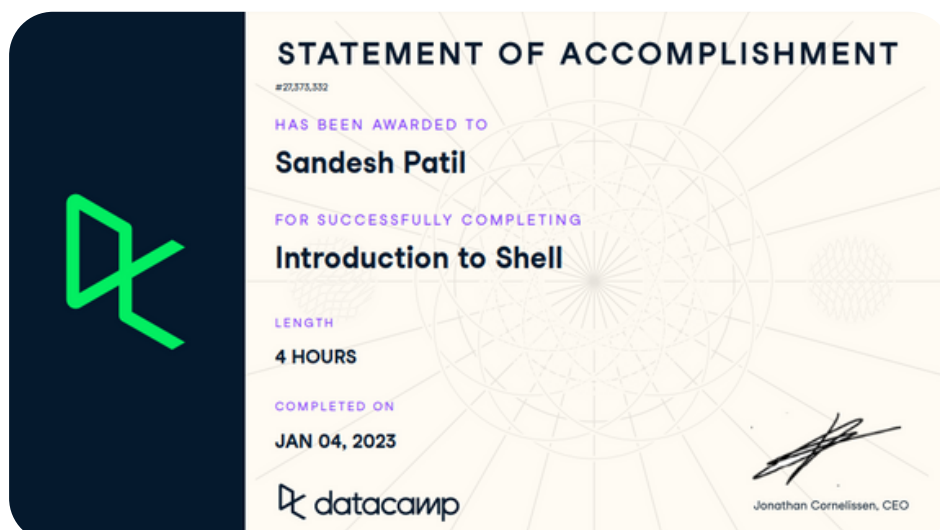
STATEMENT OF ACCOMPLISHMENT

#27,373,332

HAS BEEN AWARDED TO

Sandesh Patil

FOR SUCCESSFULLY COMPLETING

Introduction to Shell

LENGTH

4 HOURS

COMPLETED ON

JAN 04, 2023

datacamp

Jonathan Cornelissen, CEO